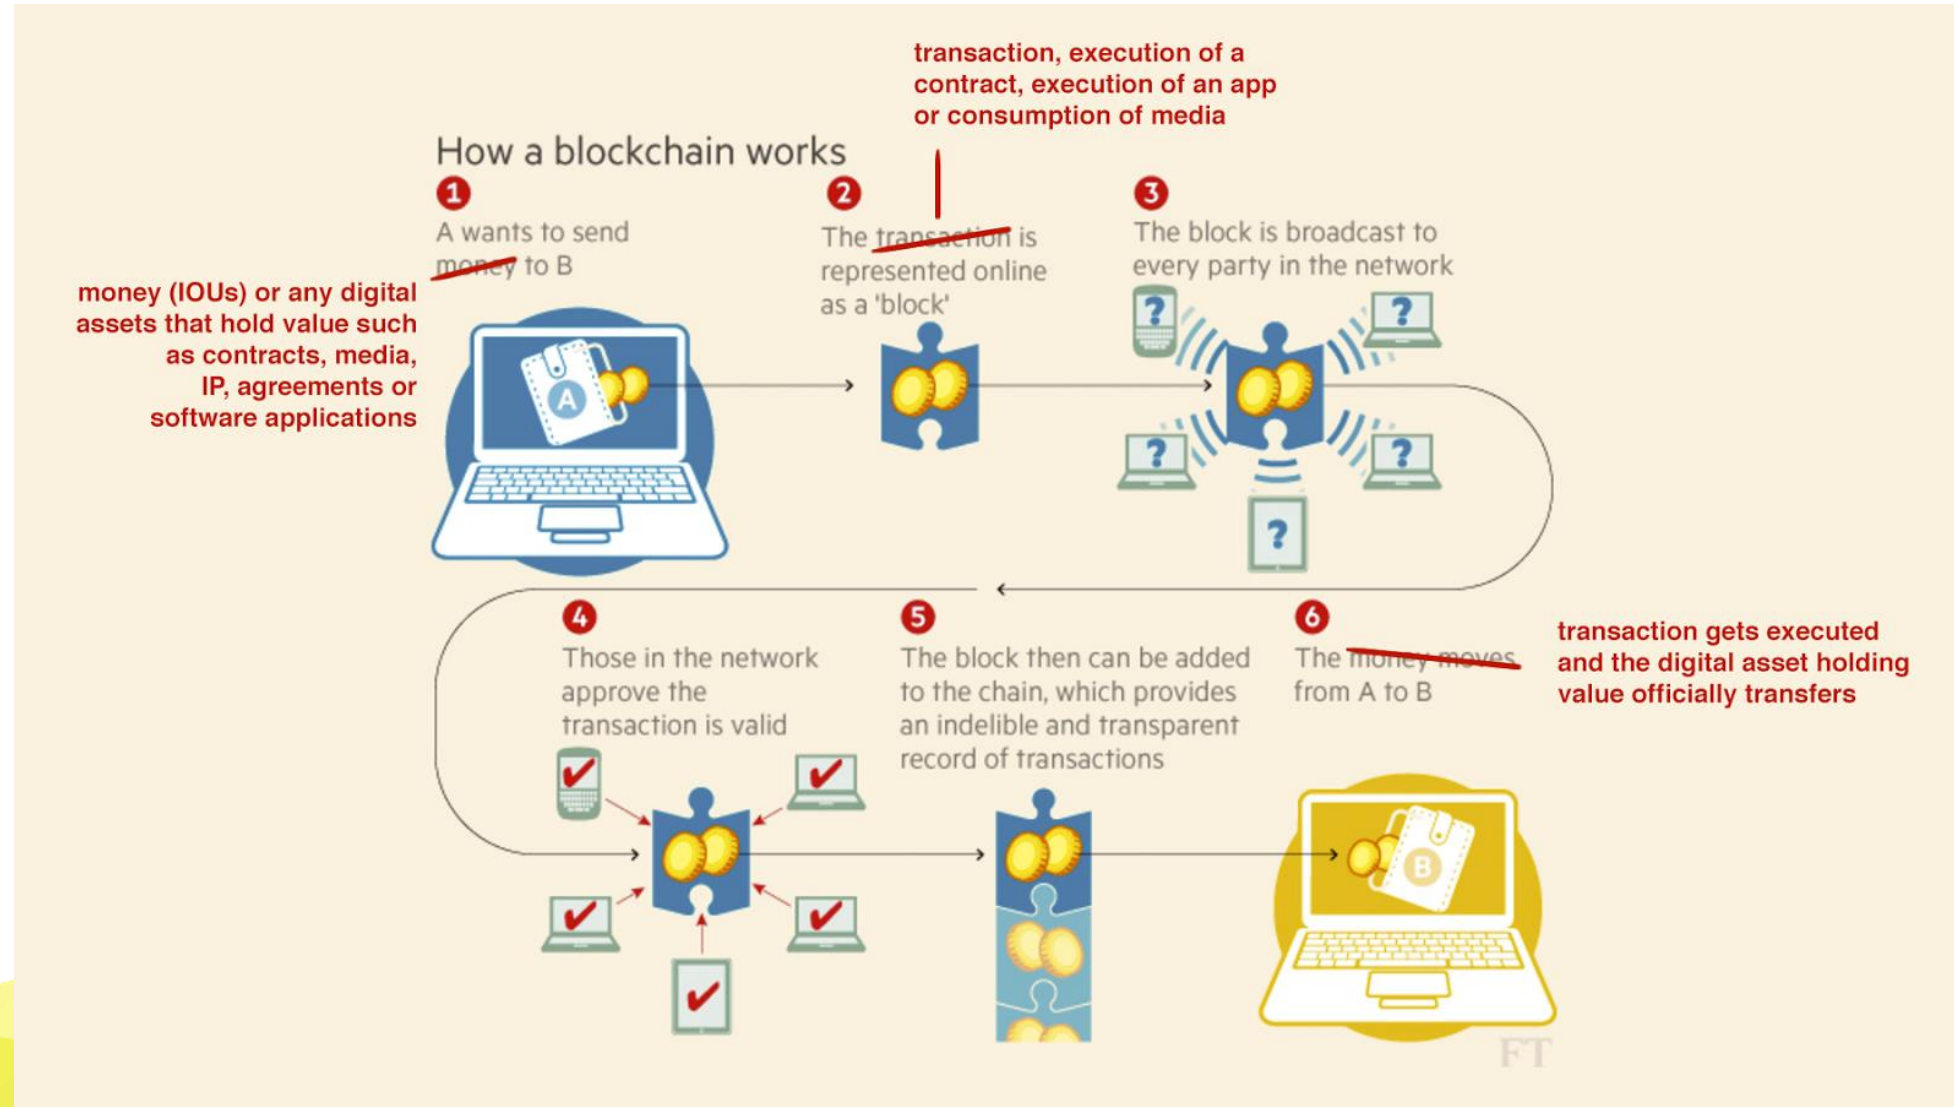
transaction, execution of a contract, execution of an app or consumption of media

How a blockchain works

1
A wants to send money to B

money (IOUs) or any digital assets that hold value such as contracts, media, IP, agreements or software applications

A

2
The transaction is represented online as a 'block'

3
The block is broadcast to every party in the network

?

4
Those in the network approve the transaction is valid

5
The block then can be added to the chain, which provides an indelible and transparent record of transactions

6
The money moves from A to B

transaction gets executed and the digital asset holding value officially transfers

B

FT